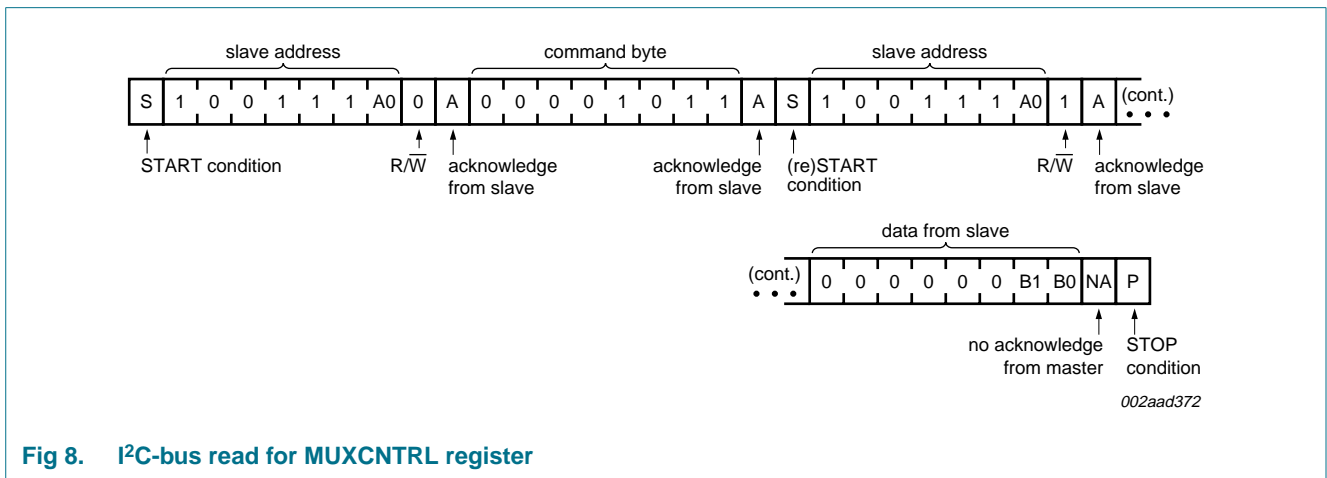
slave address

command byte

slave address

S 1 0 0 1 1 1 A0 0 A 0 0 0 0 1 0 1 1 A S 1 0 0 1 1 1 A0 1 A (cont.)

START condition

R/$\overline{W}$

acknowledge from slave

acknowledge from slave

(re)START condition

R/$\overline{W}$

acknowledge from slave

data from slave

(cont.) 0 0 0 0 0 0 B1 B0 NA P

no acknowledge from master

STOP condition

002aad372

Fig 8. I$^2$C-bus read for MUXCNTRL register